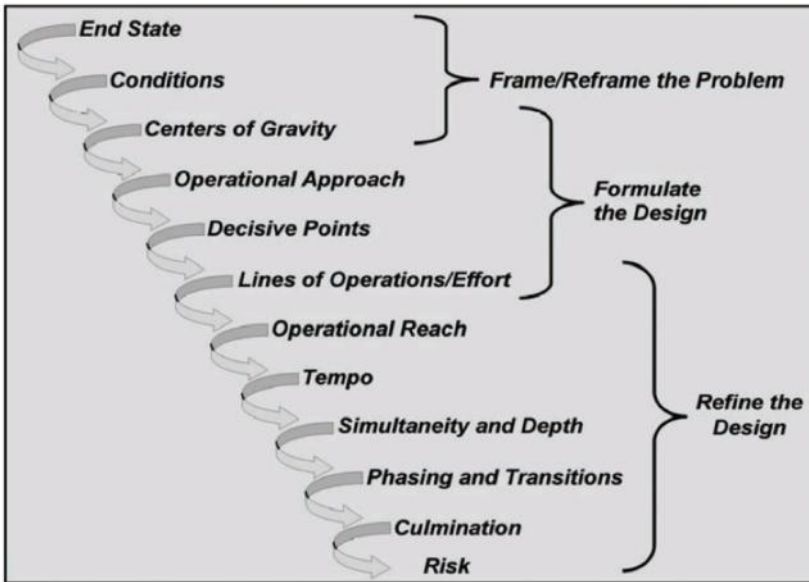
End State
Conditions
Centers of Gravity
Operational Approach
Decisive Points
Lines of Operations/Effort
Operational Reach
Tempo
Simultaneity and Depth
Phasing and Transitions
Culmination
Risk

Frame/Reframe the Problem

Formulate the Design

Refine the Design